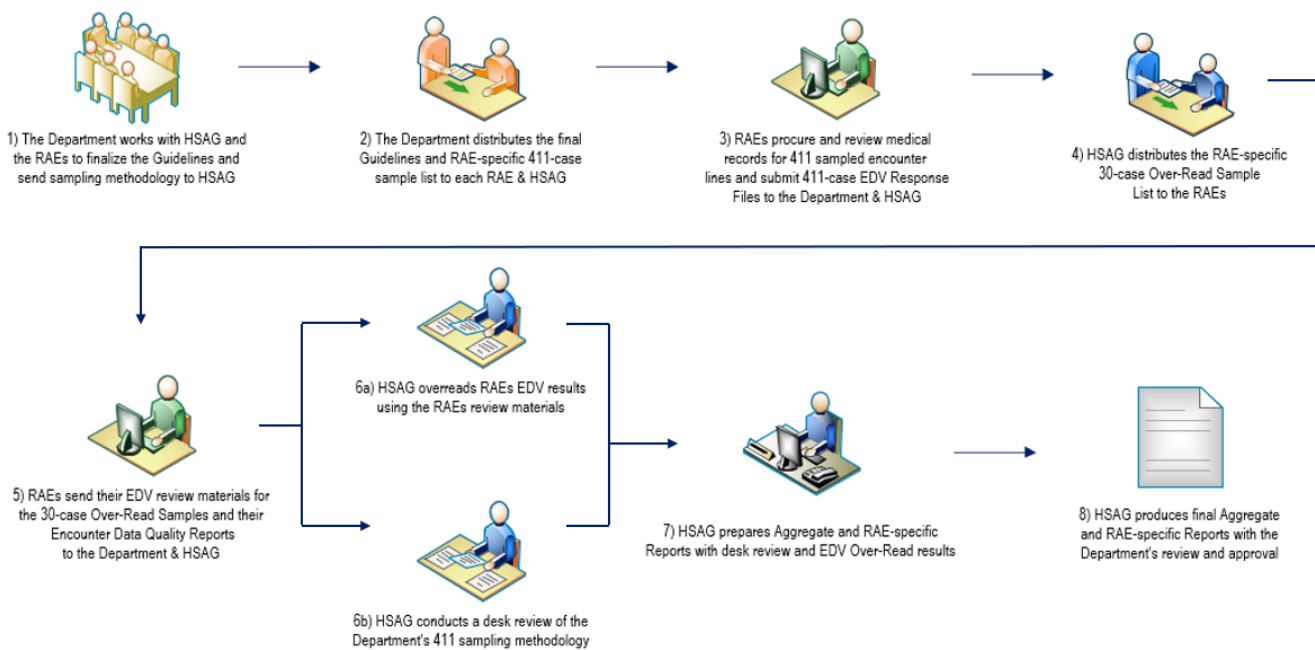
1) The Department works with HSAG and the RAEs to finalize the Guidelines and send sampling methodology to HSAG

2) The Department distributes the final Guidelines and RAE-specific 411-case sample list to each RAE & HSAG

3) RAEs procure and review medical records for 411 sampled encounter lines and submit 411-case EDV Response Files to the Department & HSAG

4) HSAG distributes the RAE-specific 30-case Over-Read Sample List to the RAEs

5) RAEs send their EDV review materials for the 30-case Over-Read Samples and their Encounter Data Quality Reports to the Department & HSAG

6a) HSAG overreads RAEs EDV results using the RAEs review materials

6b) HSAG conducts a desk review of the Department's 411 sampling methodology

7) HSAG prepares Aggregate and RAE-specific Reports with desk review and EDV Over-Read results

8) HSAG produces final Aggregate and RAE-specific Reports with the Department's review and approval